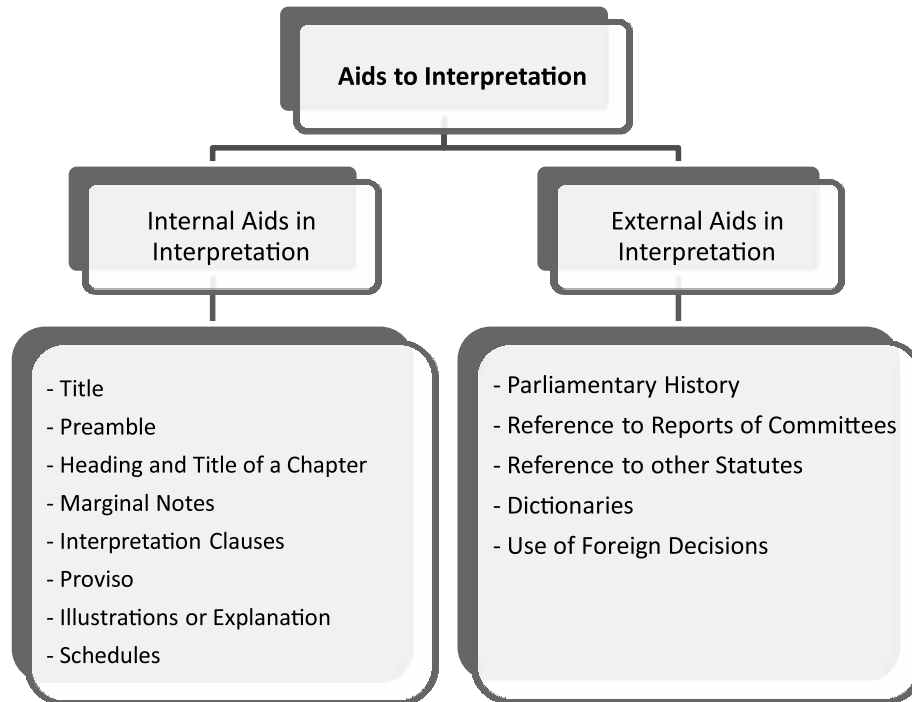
Aids to Interpretation

Internal Aids in Interpretation

External Aids in Interpretation

- Title
- Preamble
- Heading and Title of a Chapter
- Marginal Notes
- Interpretation Clauses
- Proviso
- Illustrations or Explanation
- Schedules

- Parliamentary History
- Reference to Reports of Committees
- Reference to other Statutes
- Dictionaries
- Use of Foreign Decisions